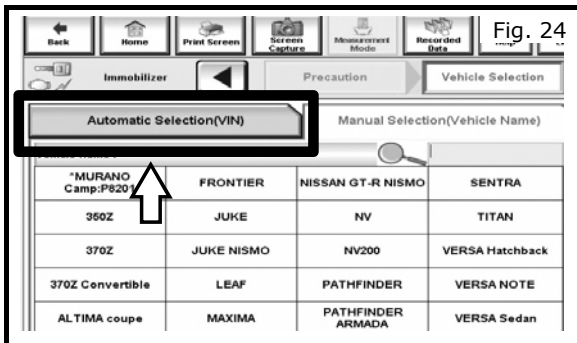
Back Home Print Screen Screen Capture Measurement Mode Recorded Data

Fig. 24

Immobilizer Precaution Vehicle Selection

Automatic Selection(VIN) Manual Selection(Vehicle Name)

| "MURANO Camp:P8201 | FRONTIER | NISSAN GT-R NISMO | SENTRA |
|---|---|---|---|
| 350Z | JUKE | NV | TITAN |
| 370Z | JUKE NISMO | NV200 | VERSA Hatchback |
| 370Z Convertible | LEAF | PATHFINDER | VERSA NOTE |
| ALTIMA coupe | MAXIMA | PATHFINDER ARMADA | VERSA Sedan |